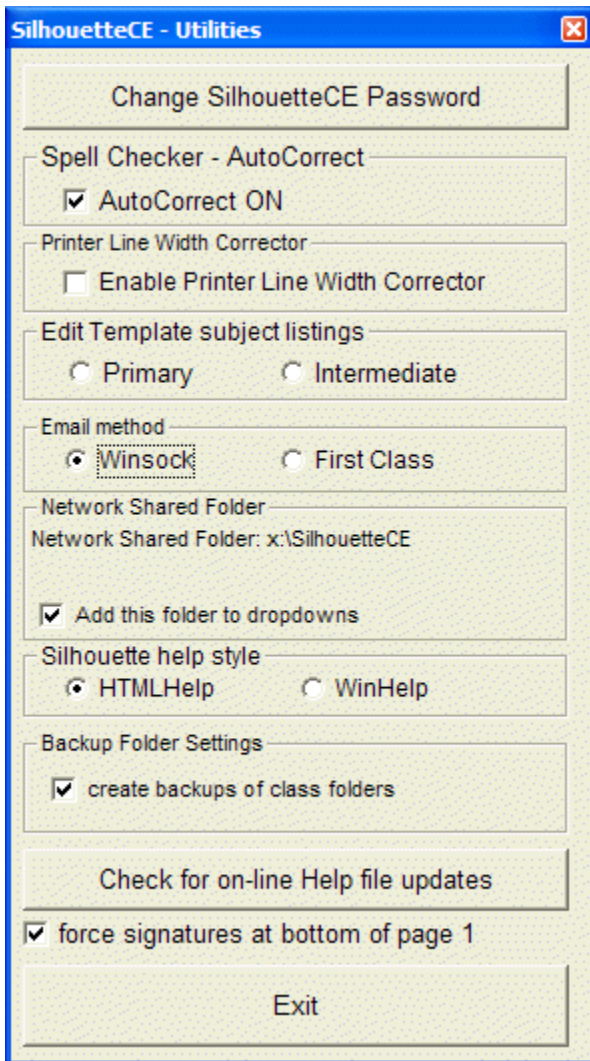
SilhouetteCE - Utilities

Change SilhouetteCE Password

Spell Checker - AutoCorrect

☑ AutoCorrect ON

Printer Line Width Corrector

☐ Enable Printer Line Width Corrector

Edit Template subject listings

○ Primary ○ Intermediate

Email method

◉ Winsock ○ First Class

Network Shared Folder

Network Shared Folder: x:\SilhouetteCE

☑ Add this folder to dropdowns

Silhouette help style

◉ HTMLHelp ○ WinHelp

Backup Folder Settings

☑ create backups of class folders

Check for on-line Help file updates

☑ force signatures at bottom of page 1

Exit